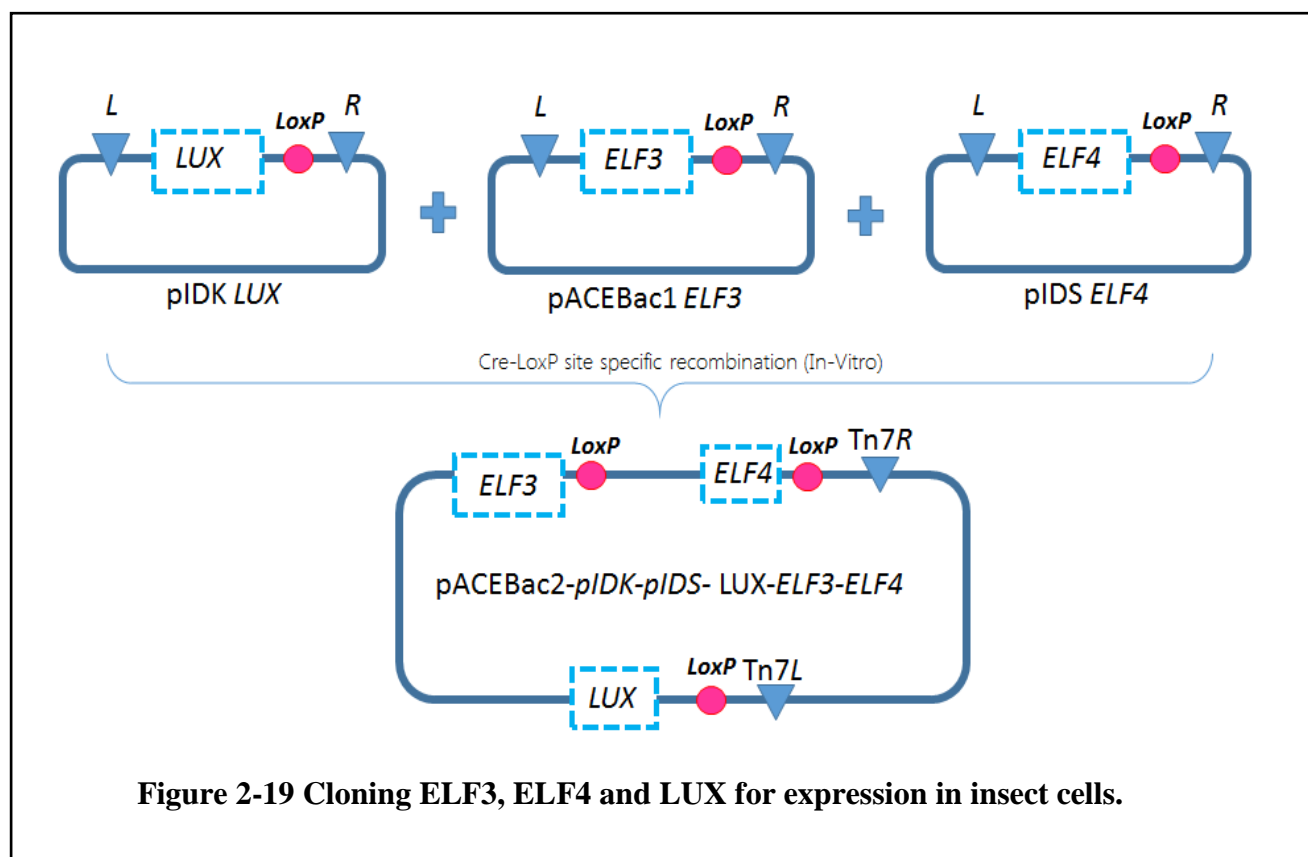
L LUX LoxP R

pIDK LUX

L ELF3 LoxP R

pACEBac1 ELF3

L ELF4 LoxP R

pIDS ELF4

Cre-LoxP site specific recombination (In-Vitro)

ELF3 LoxP ELF4 LoxP Tn7R

pACEBac2-pIDK-pIDS- LUX-ELF3-ELF4

LUX LoxP Tn7L

Figure 2-19 Cloning ELF3, ELF4 and LUX for expression in insect cells.